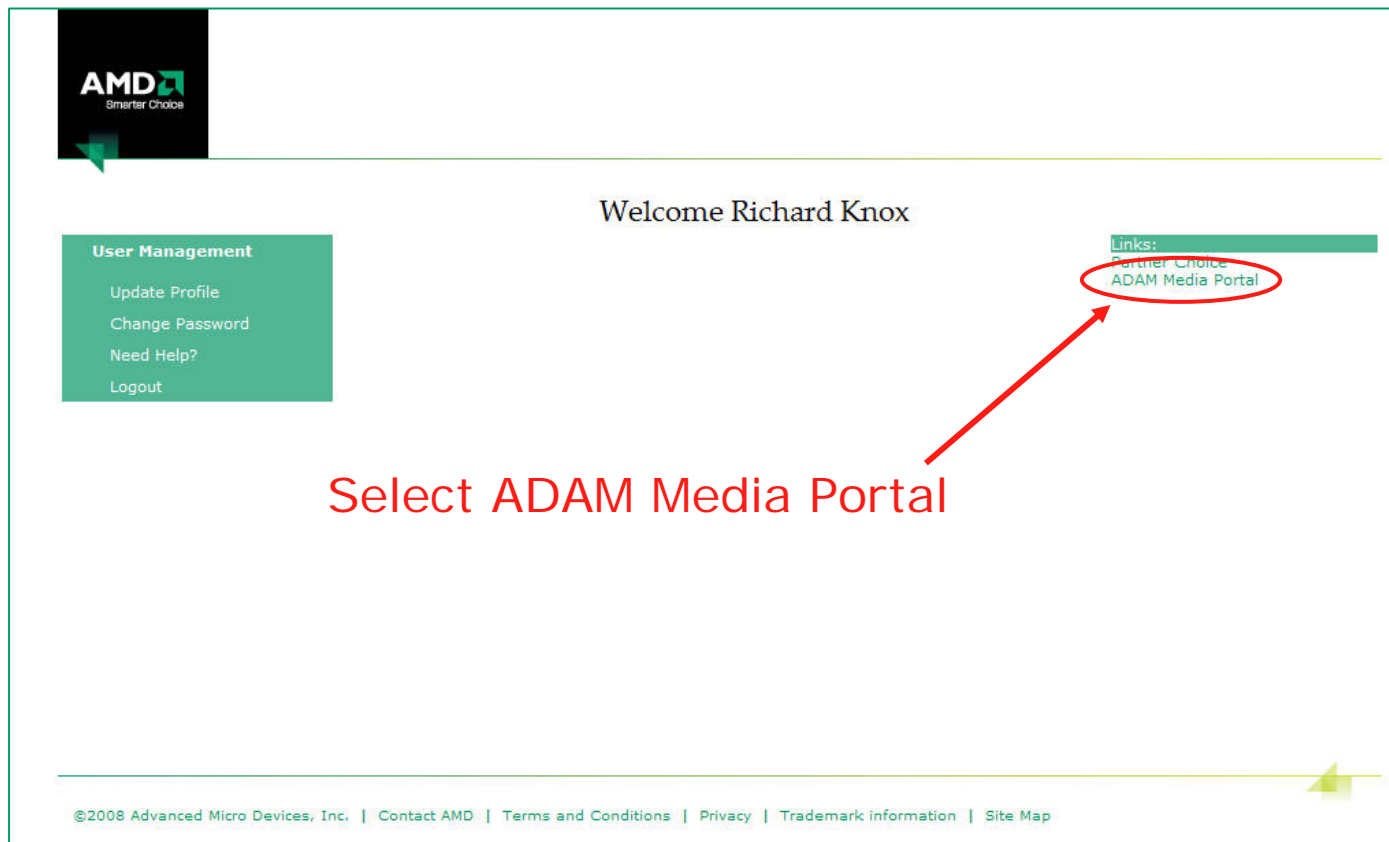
AMD
Smarter Choice

Welcome Richard Knox

User Management
Update Profile
Change Password
Need Help?
Logout

Links:
Partner Choice
ADAM Media Portal

Select ADAM Media Portal

©2008 Advanced Micro Devices, Inc. | Contact AMD | Terms and Conditions | Privacy | Trademark information | Site Map